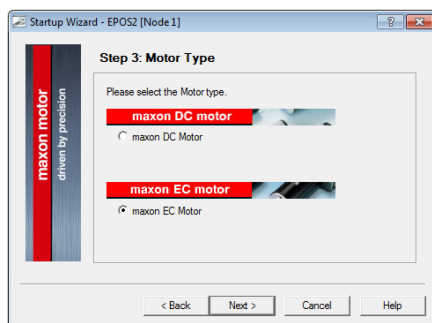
Startup Wizard - EPOS2 [Node 1]

?

X

maxon motor

driven by precision

Step 3: Motor Type

Please select the Motor type.

maxon DC motor

maxon DC Motor

maxon EC motor

maxon EC Motor

< Back

Next >

Cancel

Help